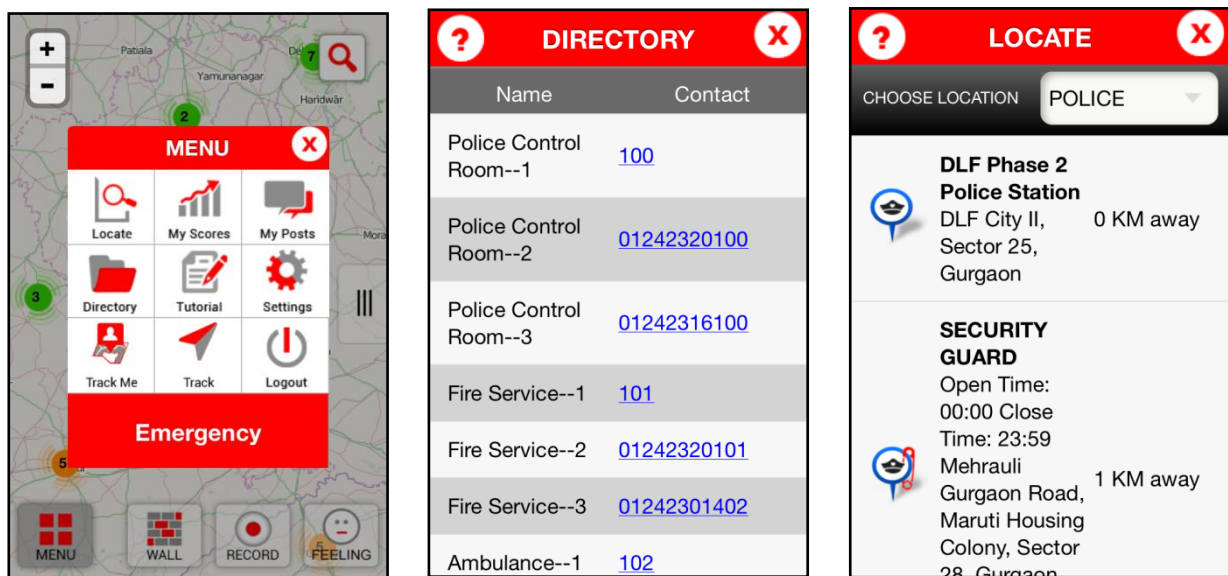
+
-
Patiala
Yamunanagar
Haridwar
7
2
3
5
Mora
MENU
X
Locate
My Scores
My Posts
Directory
Tutorial
Settings
Track Me
Track
Logout
Emergency
MENU
WALL
RECORD
FEELING

?
DIRECTORY
X
| Name | Contact |
|---|---|
| Police Control Room--1 | 100 |
| Police Control Room--2 | 01242320100 |
| Police Control Room--3 | 01242316100 |
| Fire Service--1 | 101 |
| Fire Service--2 | 01242320101 |
| Fire Service--3 | 01242301402 |
| Ambulance--1 | 102 |

?
LOCATE
X
CHOOSE LOCATION
POLICE

DLF Phase 2 Police Station
DLF City II, Sector 25, Gurgaon
0 KM away

SECURITY GUARD
Open Time: 00:00 Close Time: 23:59
Mehrauli Gurgaon Road, Maruti Housing Colony, Sector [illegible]
1 KM away